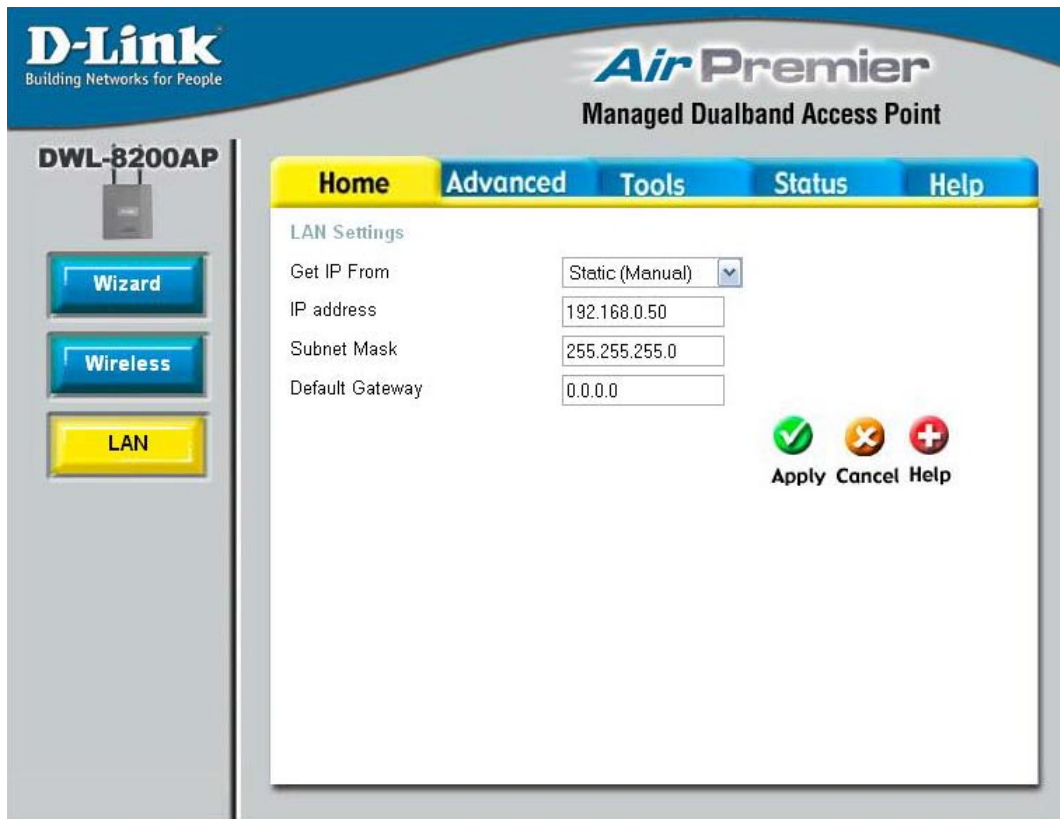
D-Link
Building Networks for People

AirPremier
Managed Dualband Access Point

DWL-8200AP

Home Advanced Tools Status Help

Wizard

Wireless

LAN

LAN Settings

Get IP From Static (Manual)

IP address 192.168.0.50

Subnet Mask 255.255.255.0

Default Gateway 0.0.0.0

Apply Cancel Help